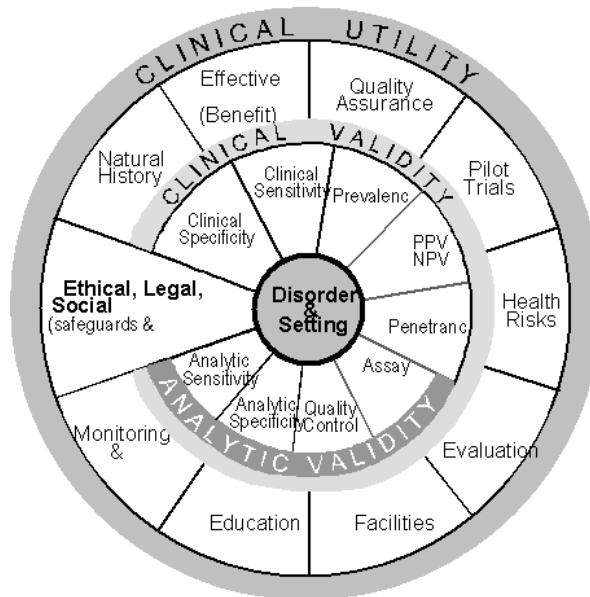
CLINICAL UTILITY

Effective (Benefit)

Quality Assurance

Pilot Trials

Health Risks

Evaluation

Facilities

Education

Monitoring &

Ethical, Legal, Social (safeguards &

Natural History

CLINICAL VALIDITY

Clinical Sensitivity

Prevalenc

PPV NPV

Penetranc

Clinical Specificity

Disorder & Setting

Assay

Quality Control

Analytic Specificity

Analytic Sensitivity

ANALYTIC VALIDITY